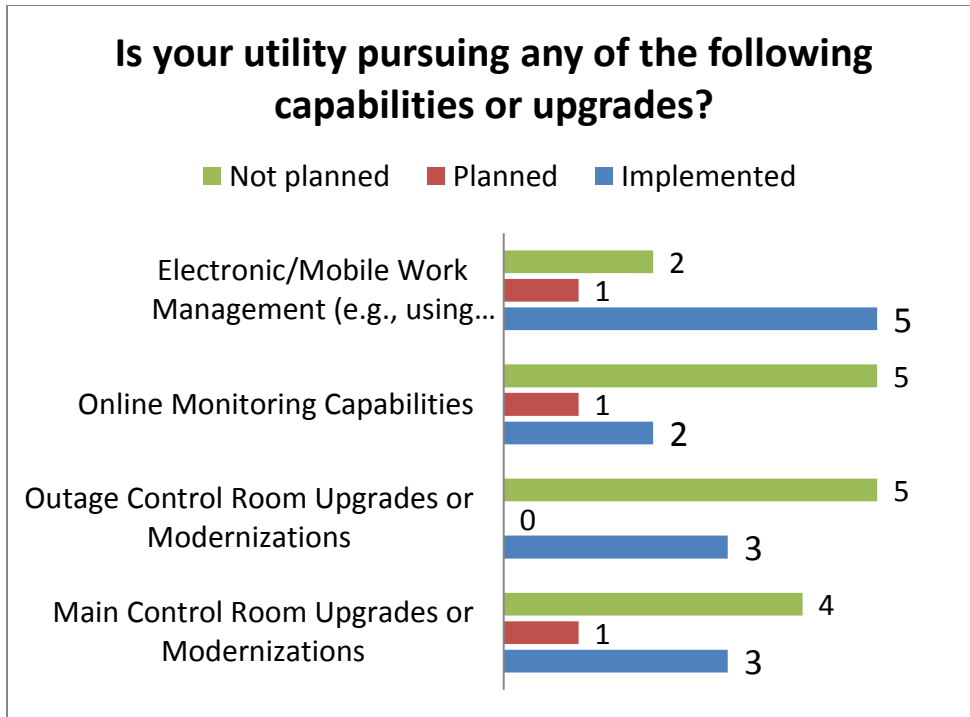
Is your utility pursuing any of the following capabilities or upgrades?

Not planned Planned Implemented

Electronic/Mobile Work Management (e.g., using…
2
1
5

Online Monitoring Capabilities
5
1
2

Outage Control Room Upgrades or Modernizations
5
0
3

Main Control Room Upgrades or Modernizations
4
1
3